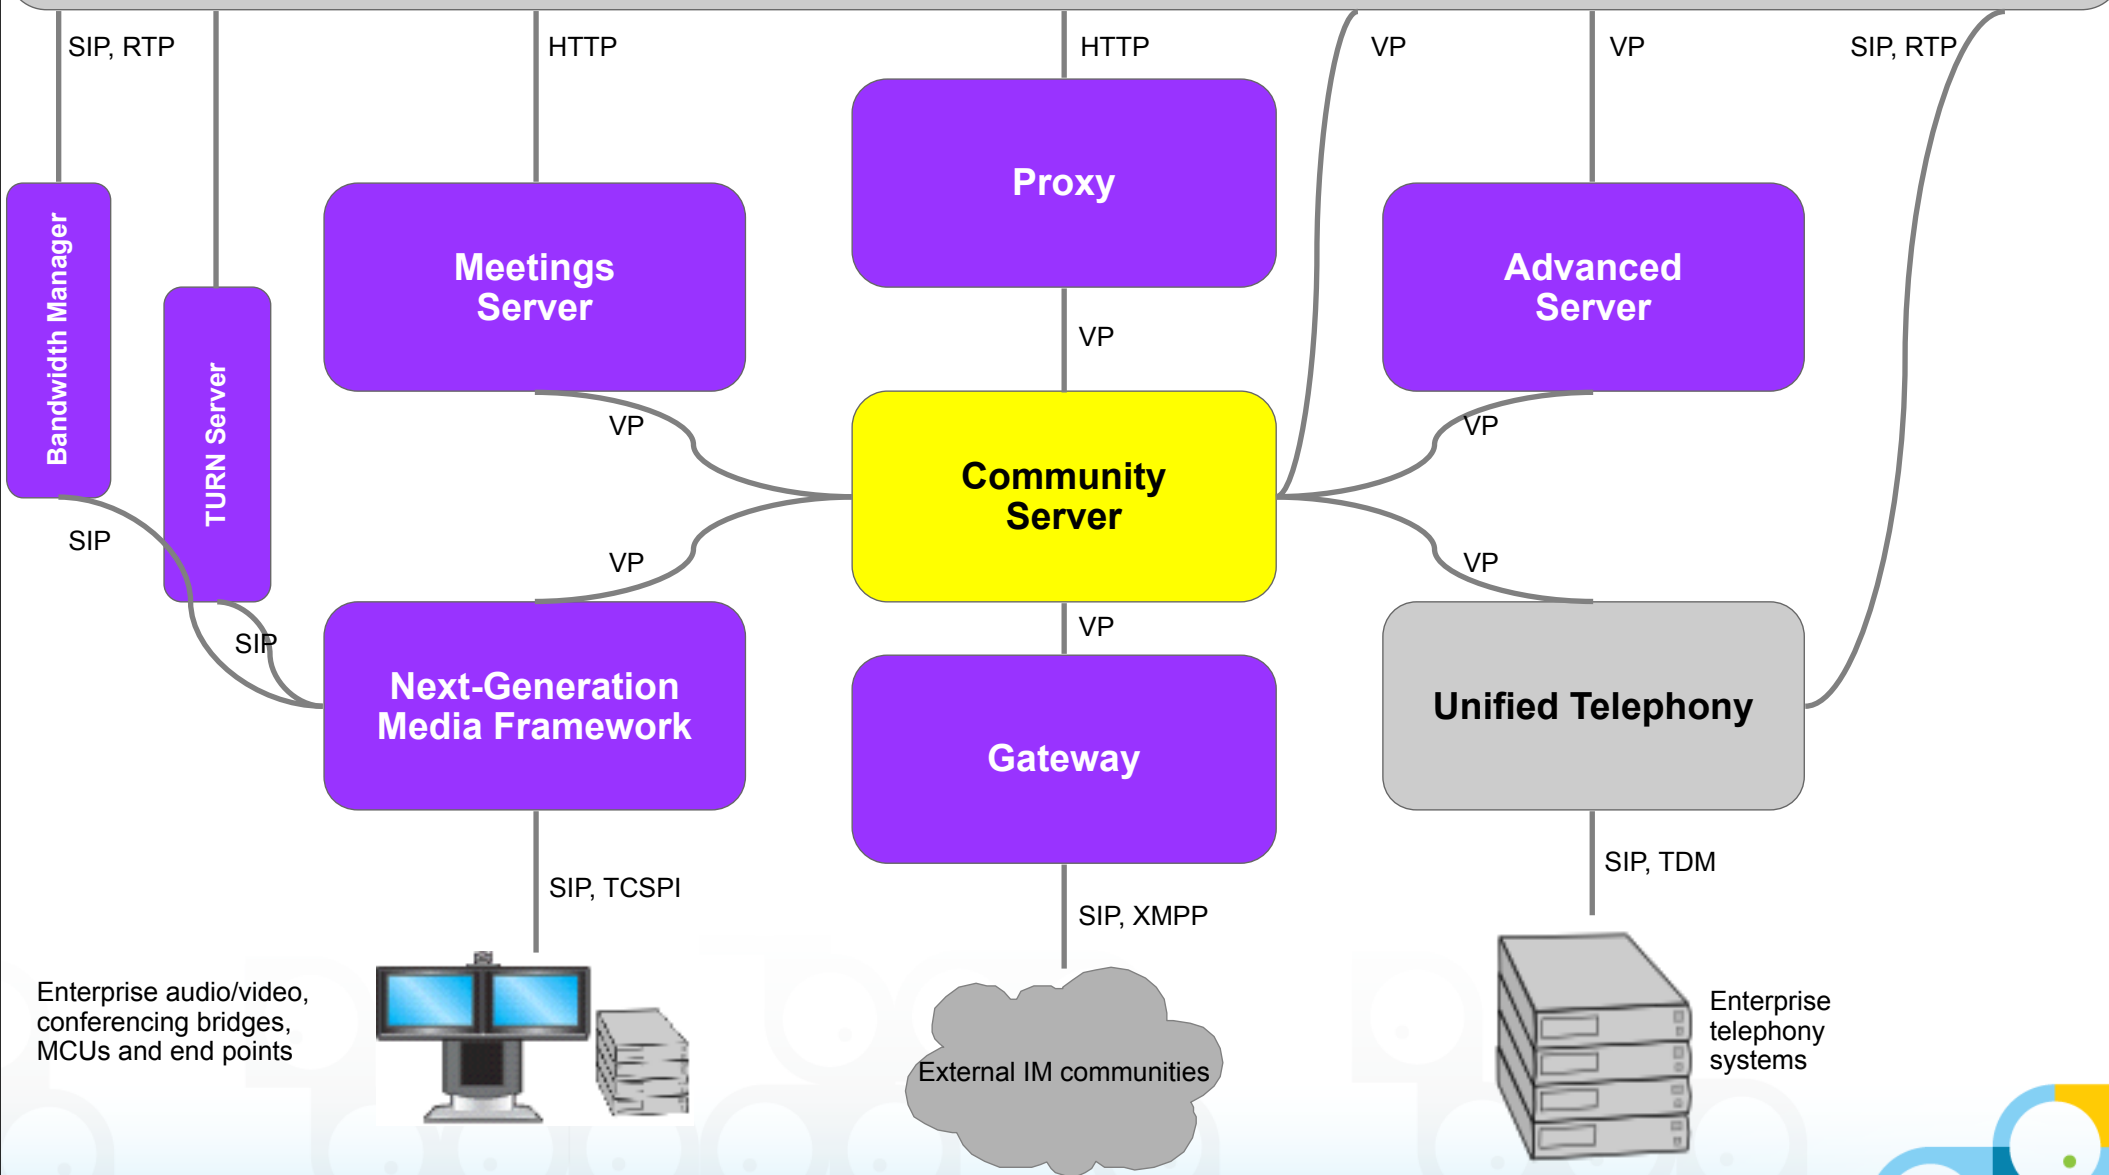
SIP, RTP

HTTP

HTTP

VP

VP

SIP, RTP

Proxy

Bandwidth Manager

TURN Server

Meetings Server

Advanced Server

VP

VP

VP

Community Server

VP

SIP

VP

VP

VP

SIP

Next-Generation Media Framework

Gateway

Unified Telephony

SIP, TCSPI

SIP, XMPP

SIP, TDM

Enterprise audio/video, conferencing bridges, MCUs and end points

External IM communities

Enterprise telephony systems